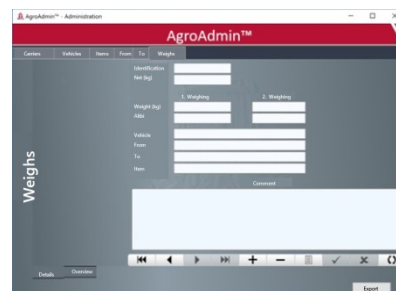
AgroAdmin™ - Administration

AgroAdmin™

Carriers Vehicles Items From To Weighs

Identification
Net (kg)

1. Weighing
2. Weighing

Weight (kg)
Alibi

Vehicle
From
To
Item

Comment

Weighs

Details Overview

Export